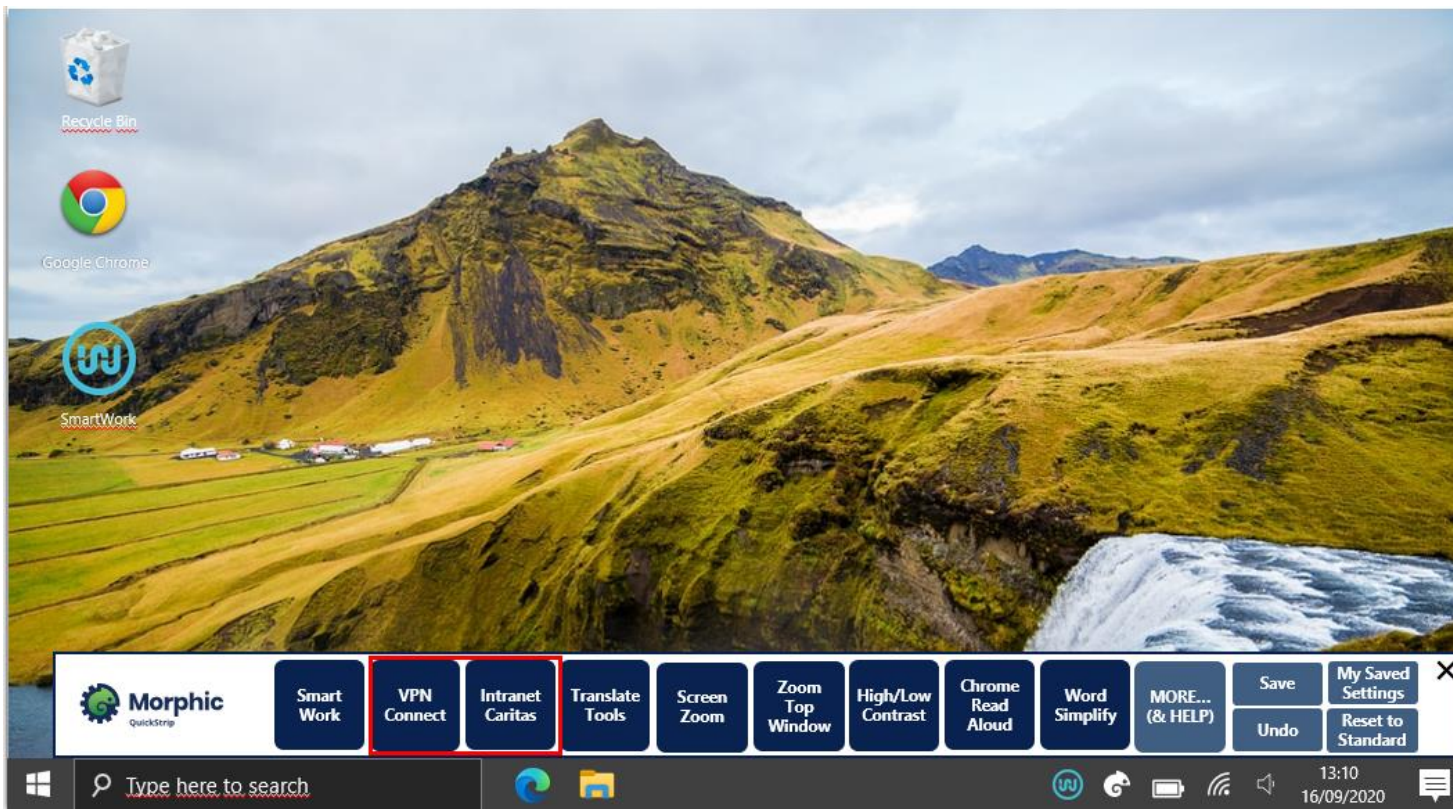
Recycle Bin

Google Chrome

SmartWork

Morphic
QuickStrip

Smart Work

VPN Connect

Intranet Caritas

Translate Tools

Screen Zoom

Zoom Top Window

High/Low Contrast

Chrome Read Aloud

Word Simplify

MORE... (& HELP)

Save

Undo

My Saved Settings

Reset to Standard

Type here to search

13:10
16/09/2020